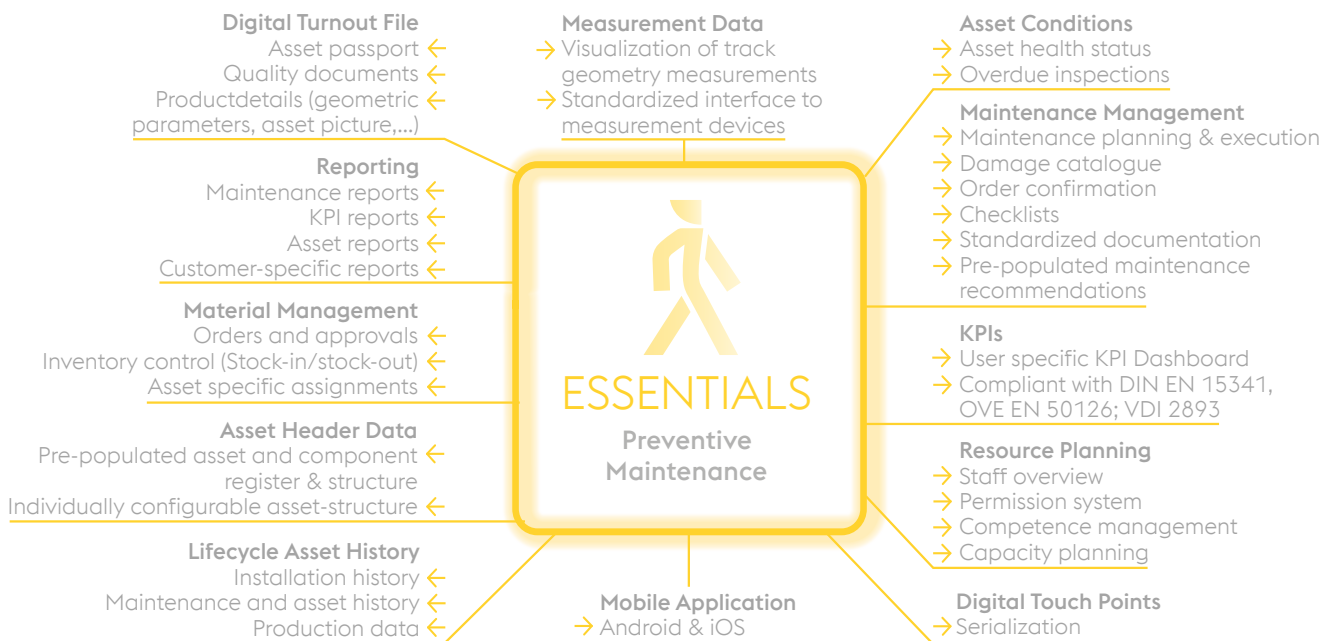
Digital Turnout File
Asset passport ←
Quality documents ←
Productdetails (geometric ← parameters, asset picture,...)

Reporting
Maintenance reports ←
KPI reports ←
Asset reports ←
Customer-specific reports ←

Material Management
Orders and approvals ←
Inventory control (Stock-in/stock-out) ←
Asset specific assignments ←

Asset Header Data
Pre-populated asset and component ← register & structure
Individually configurable asset-structure ←

Lifecycle Asset History
Installation history ←
Maintenance and asset history ←
Production data ←

Measurement Data
→ Visualization of track geometry measurements
→ Standardized interface to measurement devices

ESSENTIALS
Preventive Maintenance

Mobile Application
→ Android & iOS

Asset Conditions
→ Asset health status
→ Overdue inspections

Maintenance Management
→ Maintenance planning & execution
→ Damage catalogue
→ Order confirmation
→ Checklists
→ Standardized documentation
→ Pre-populated maintenance recommendations

KPIs
→ User specific KPI Dashboard
→ Compliant with DIN EN 15341, OVE EN 50126; VDI 2893

Resource Planning
→ Staff overview
→ Permission system
→ Competence management
→ Capacity planning

Digital Touch Points
→ Serialization